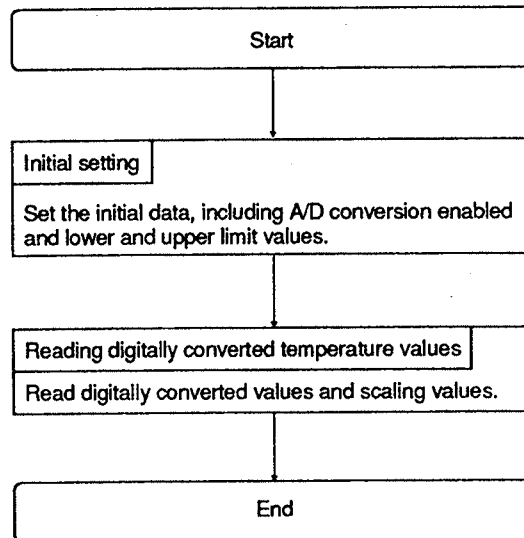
Start

Initial setting

Set the initial data, including A/D conversion enabled and lower and upper limit values.

Reading digitally converted temperature values

Read digitally converted values and scaling values.

End